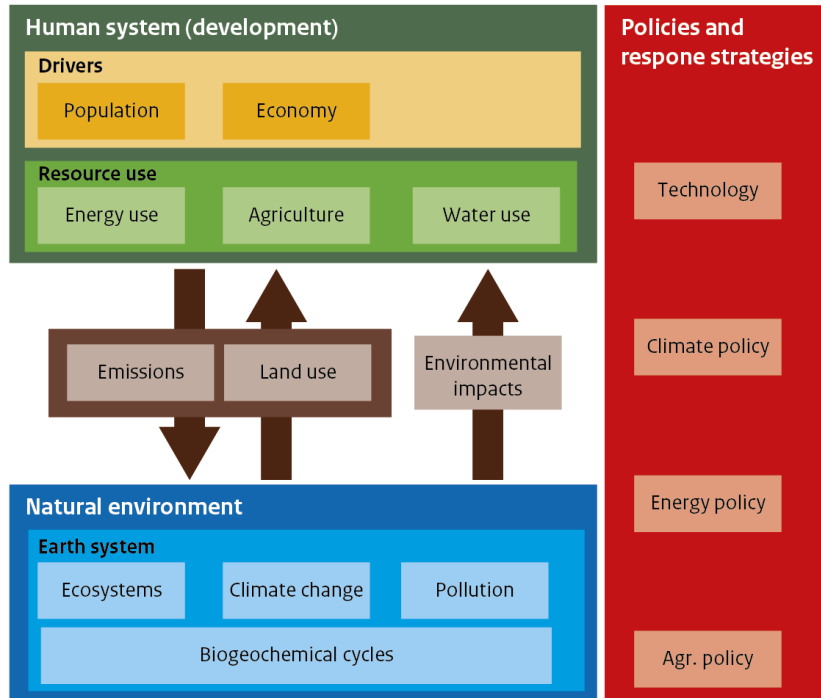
Human system (development)

Drivers

Population

Economy

Resource use

Energy use

Agriculture

Water use

Emissions

Land use

Environmental impacts

Natural environment

Earth system

Ecosystems

Climate change

Pollution

Biogeochemical cycles

Policies and respone strategies

Technology

Climate policy

Energy policy

Agr. policy